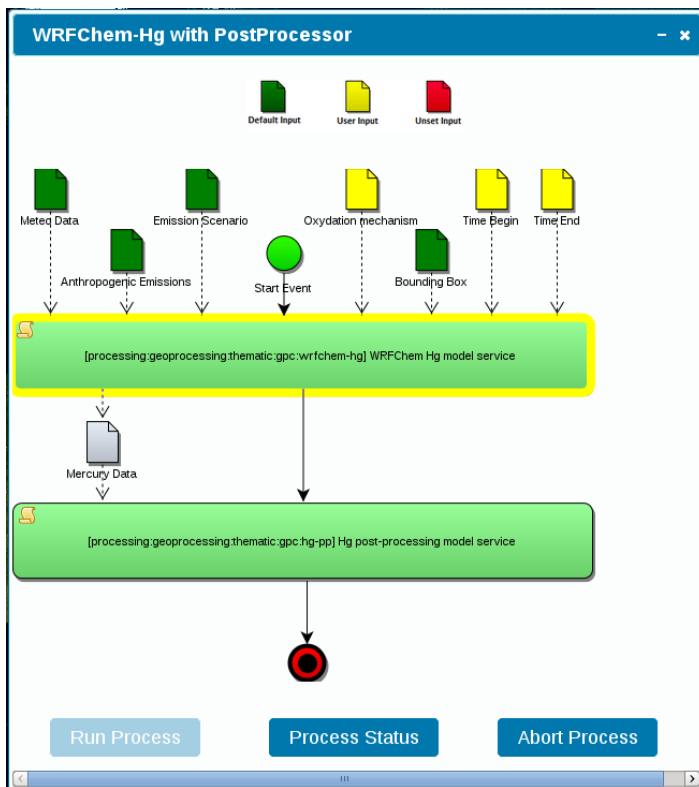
WRFChem-Hg with PostProcessor

- ×

Default Input
User Input
Unset Input

Meteo Data
Emission Scenario
Oxydation mechanism
Time Begin
Time End
Anthropogenic Emissions
Start Event
Bounding Box

[processing:geoprocessing:thematic:gpc:wrfchem-hg] WRFChem Hg model service

Mercury Data

[processing:geoprocessing:thematic:gpc:hg-pp] Hg post-processing model service

Run Process
Process Status
Abort Process